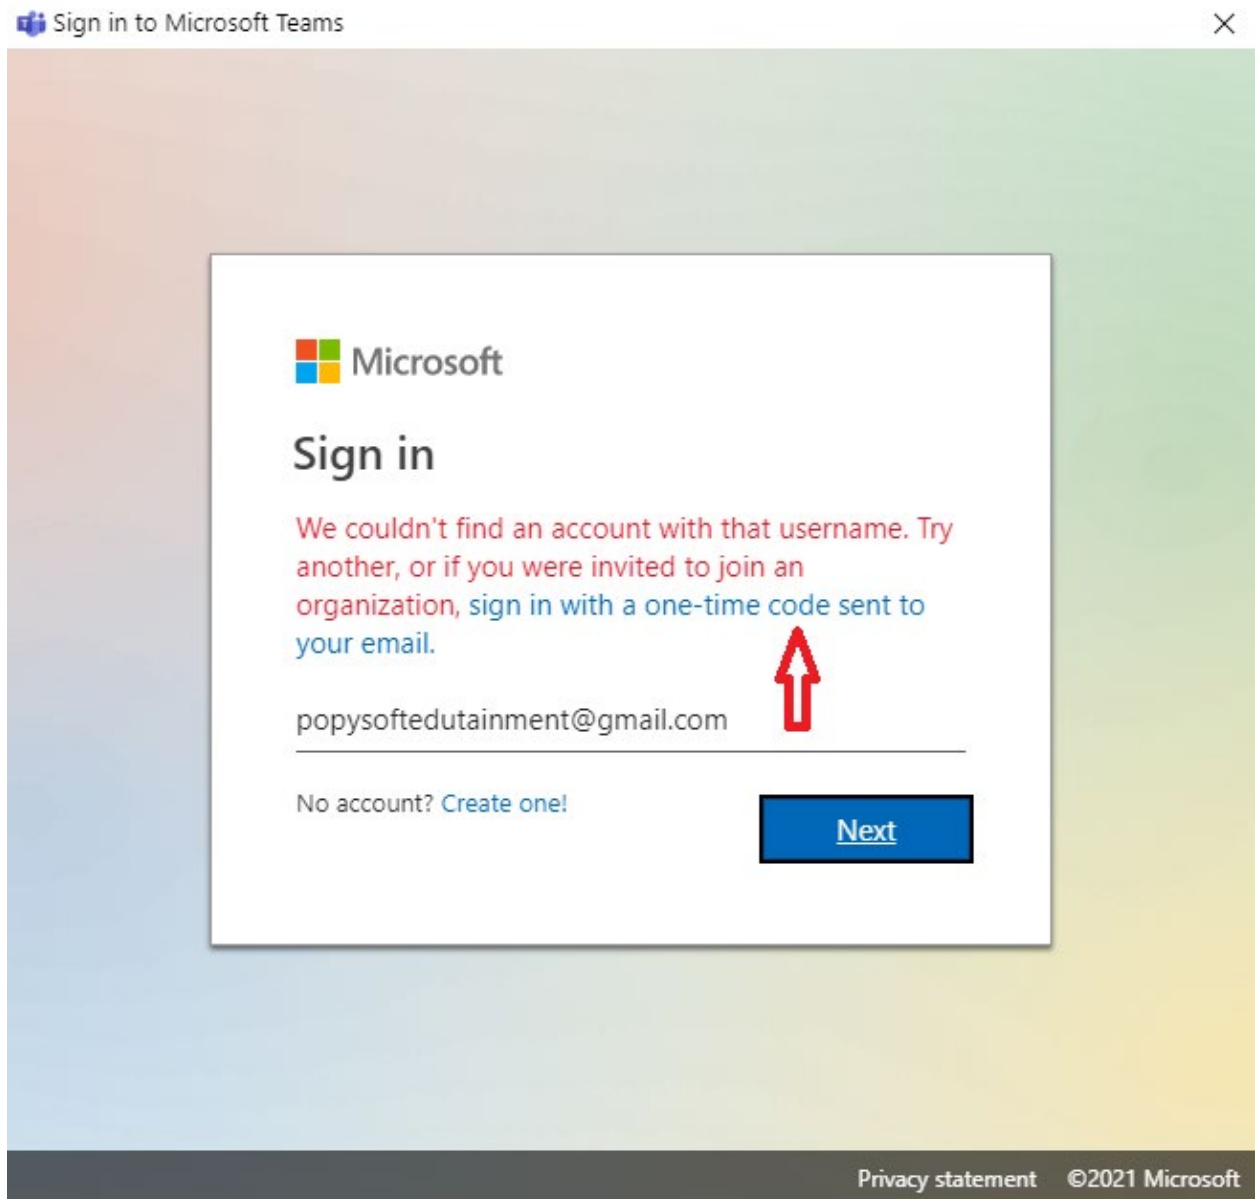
Sign in to Microsoft Teams

Microsoft

Sign in

We couldn't find an account with that username. Try another, or if you were invited to join an organization, sign in with a one-time code sent to your email.

popysoftedutainment@gmail.com

No account? Create one!

Next

Privacy statement ©2021 Microsoft